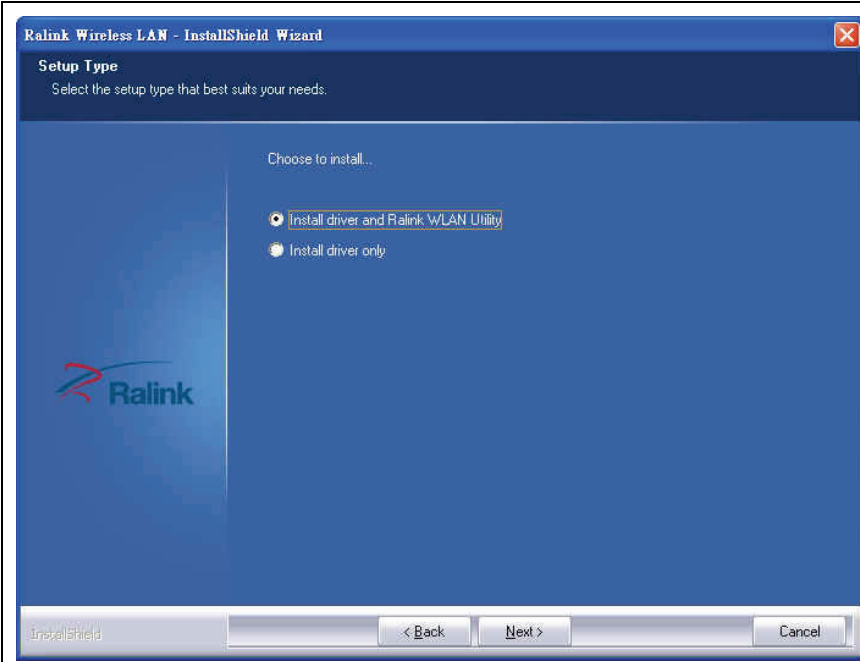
Ralink Wireless LAN - InstallShield Wizard

Setup Type

Select the setup type that best suits your needs.

Choose to install...

Install driver and Ralink WLAN Utility

Install driver only

Ralink

InstallShield

< Back

Next >

Cancel